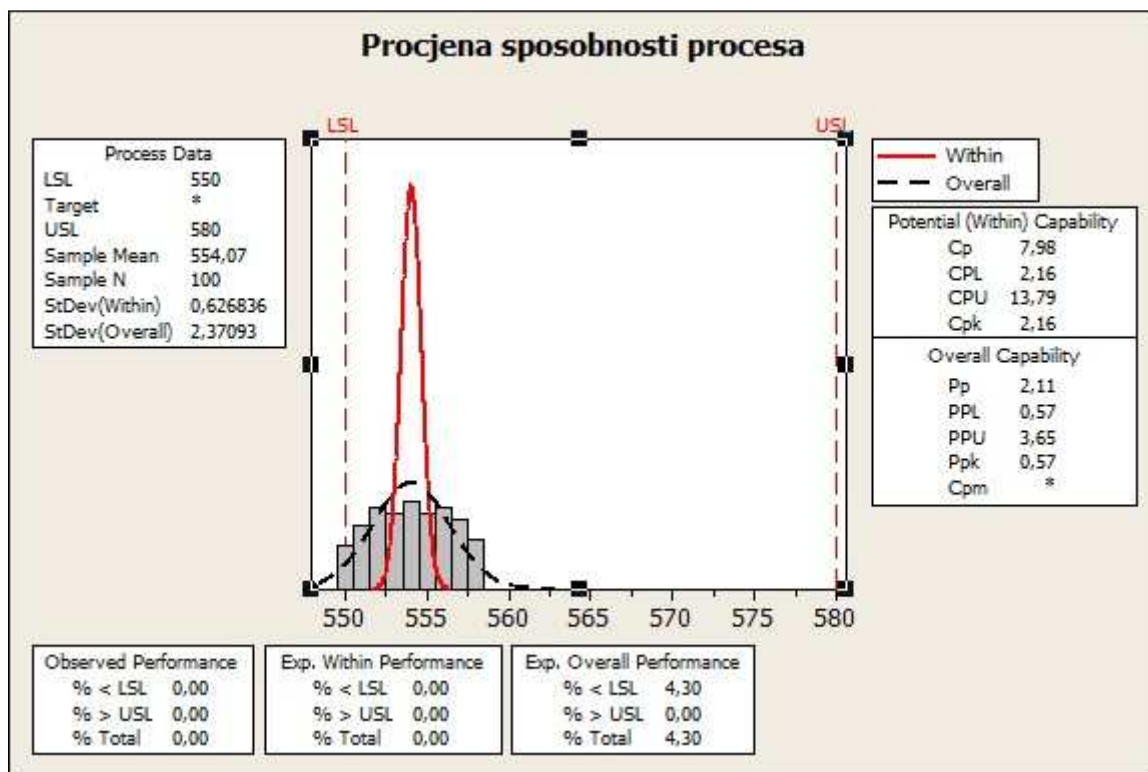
Procjena sposobnosti procesa

| Process Data | |
|---|---|
| LSL | 550 |
| Target | * |
| USL | 580 |
| Sample Mean | 554,07 |
| Sample N | 100 |
| StDev(Within) | 0,626836 |
| StDev(Overall) | 2,37093 |

LSL

USL

550 555 560 565 570 575 580

Within
Overall

| Potential (Within) Capability | |
|---|---|
| Cp | 7,98 |
| CPL | 2,16 |
| CPU | 13,79 |
| Cpk | 2,16 |

| Overall Capability | |
|---|---|
| Pp | 2,11 |
| PPL | 0,57 |
| PPU | 3,65 |
| Ppk | 0,57 |
| Cpm | * |

| Observed Performance | |
|---|---|
| % < LSL | 0,00 |
| % > USL | 0,00 |
| % Total | 0,00 |

| Exp. Within Performance | |
|---|---|
| % < LSL | 0,00 |
| % > USL | 0,00 |
| % Total | 0,00 |

| Exp. Overall Performance | |
|---|---|
| % < LSL | 4,30 |
| % > USL | 0,00 |
| % Total | 4,30 |